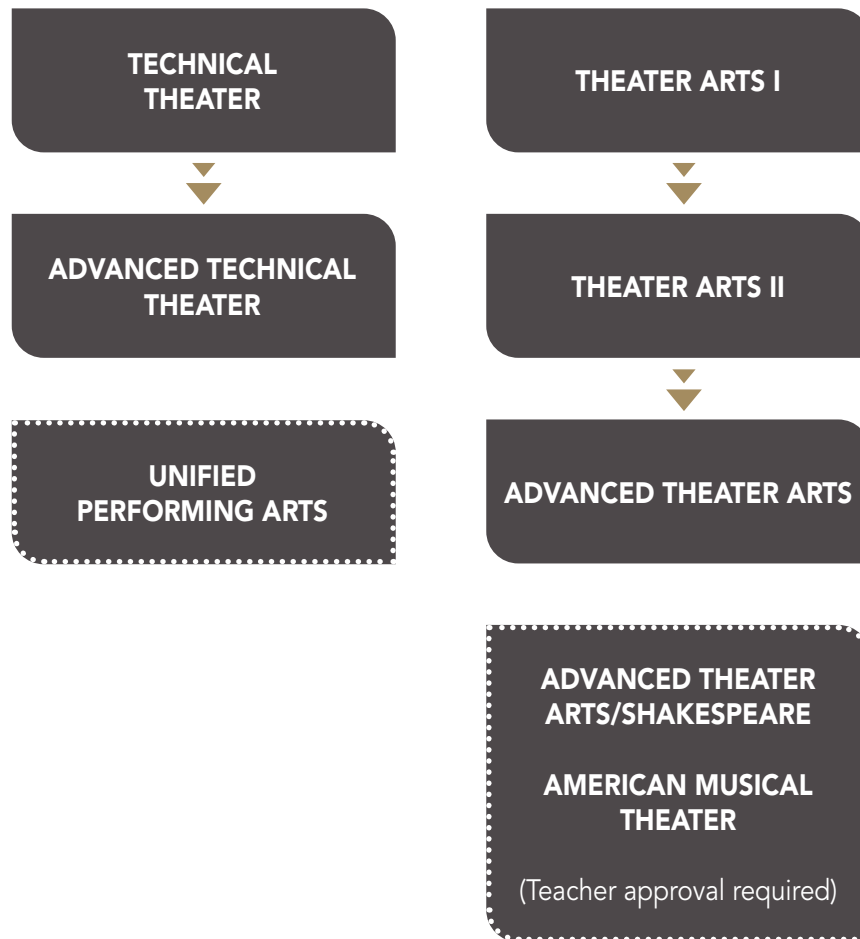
TECHNICAL THEATER

ADVANCED TECHNICAL THEATER

UNIFIED PERFORMING ARTS

THEATER ARTS I

THEATER ARTS II

ADVANCED THEATER ARTS

ADVANCED THEATER ARTS/SHAKESPEARE

AMERICAN MUSICAL THEATER

(Teacher approval required)